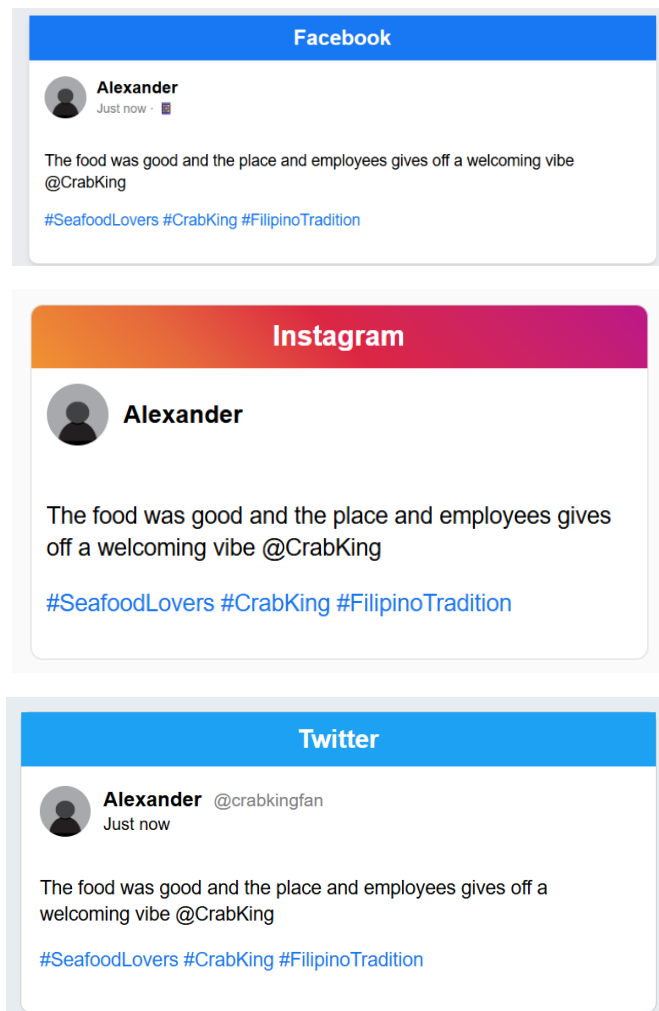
Facebook

Alexander
Just now ·

The food was good and the place and employees gives off a welcoming vibe @CrabKing

#SeafoodLovers #CrabKing #FilipinoTradition

Instagram

Alexander

The food was good and the place and employees gives off a welcoming vibe @CrabKing

#SeafoodLovers #CrabKing #FilipinoTradition

Twitter

Alexander @crabkingfan
Just now

The food was good and the place and employees gives off a welcoming vibe @CrabKing

#SeafoodLovers #CrabKing #FilipinoTradition